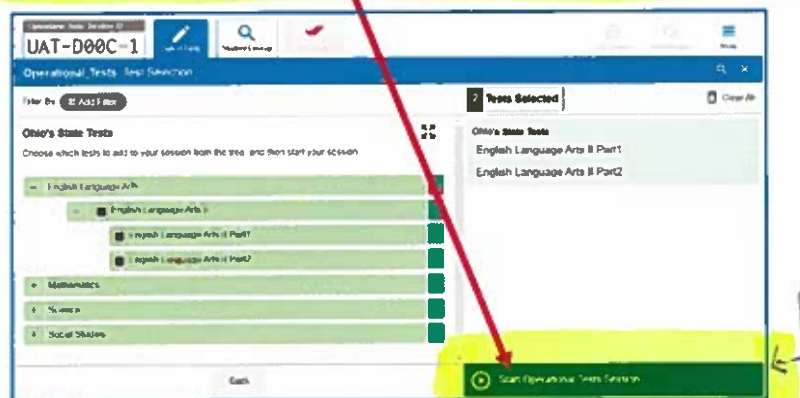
Operational Tests Session ID
UAT-D00C-1

Student Lookup

Menu

Operational Tests Test Selection

Filter By: Add Filter

Ohio's State Tests
Choose which tests to add to your session from the tree, and then start your session.

English Language Arts
English Language Arts II
English Language Arts II Part1
English Language Arts II Part2
Mathematics
Science
Social Studies

Back

2 Tests Selected
Clear All
Ohio's State Tests
English Language Arts II Part1
English Language Arts II Part2

Start Operational Tests Session